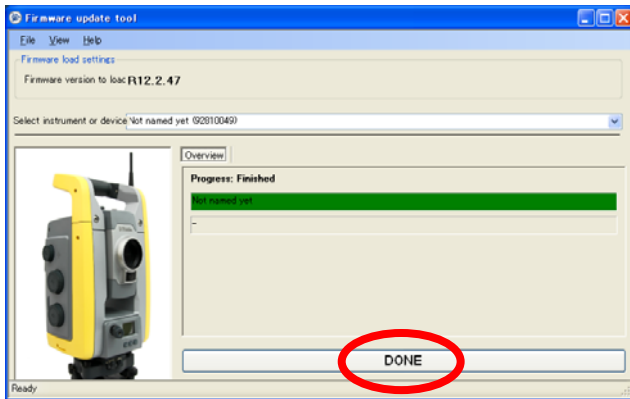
Firmware update tool

File View Help

Firmware load settings

Firmware version to loac R12.2.47

Select instrument or device Not named yet (92810049)

Overview

Progress: Finished

Not named yet

-

DONE

Ready